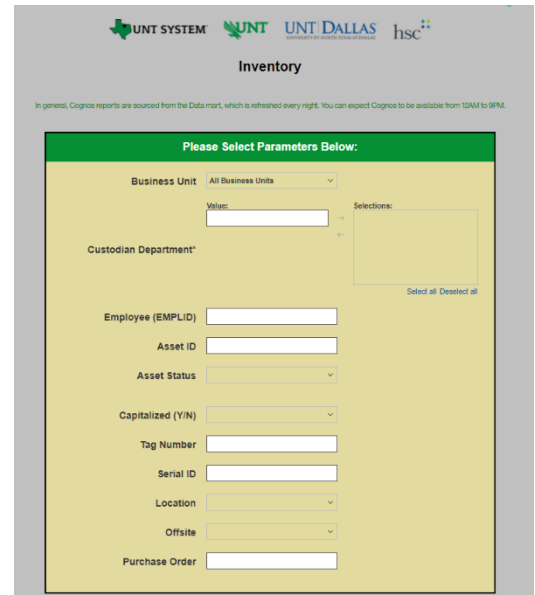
UNT SYSTEM UNT UNT DALLAS UNIVERSITY OF NORTH TEXAS AT DALLAS hsc

Inventory

In general, Cognos reports are sourced from the Data mart, which is refreshed every night. You can expect Cognos to be available from 12AM to 9PM.

Please Select Parameters Below:

Business Unit All Business Units

Value:

Selections:

Custodian Department*

Select all Deselect all

Employee (EMPLID)

Asset ID

Asset Status

Capitalized (Y/N)

Tag Number

Serial ID

Location

Offsite

Purchase Order